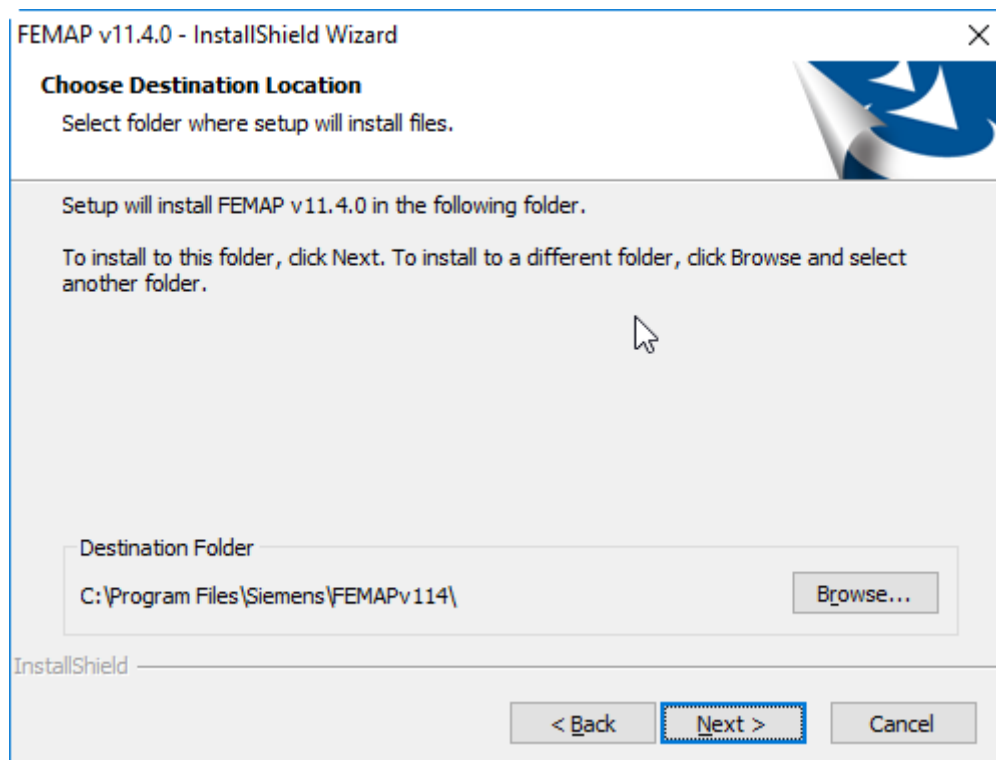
FEMAP v11.4.0 - InstallShield Wizard

×

Choose Destination Location

Select folder where setup will install files.

Setup will install FEMAP v11.4.0 in the following folder.

To install to this folder, click Next. To install to a different folder, click Browse and select another folder.

Destination Folder

C:\Program Files\Siemens\FEMAPv114\

Browse...

InstallShield

< Back

Next >

Cancel